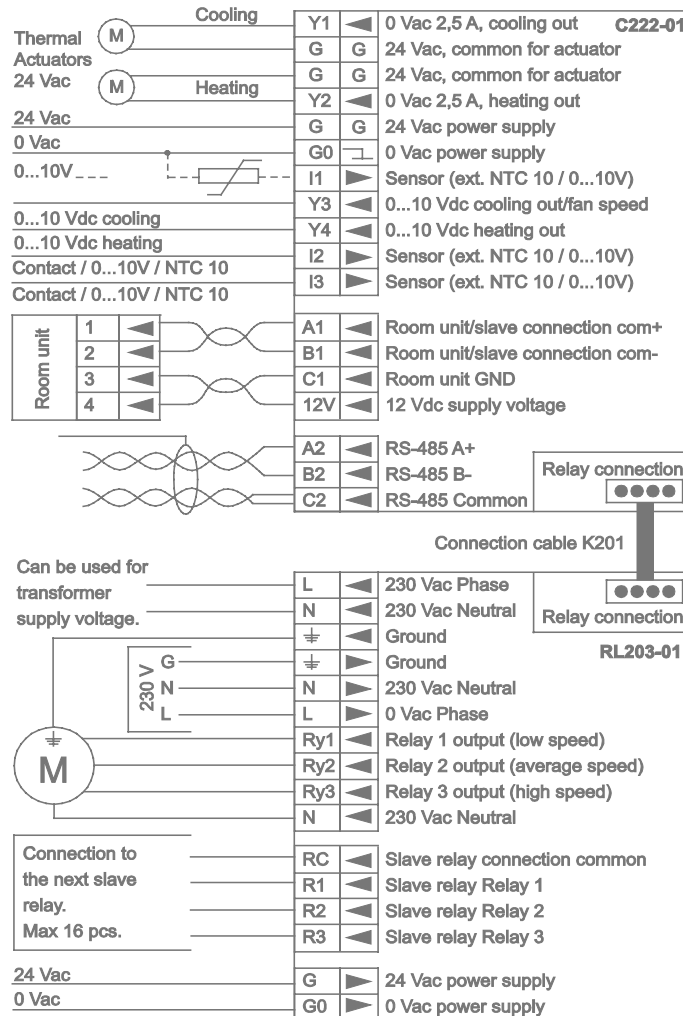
Cooling
Thermal Actuators 24 Vac
M
M
Heating

| Y1 | | 0 Vac 2,5 A, cooling out |
|---|---|---|
| G | G | 24 Vac, common for actuator |
| G | G | 24 Vac, common for actuator |
| Y2 | | 0 Vac 2,5 A, heating out |
| G | G | 24 Vac power supply |
| G0 | | 0 Vac power supply |
| I1 | | Sensor (ext. NTC 10 / 0...10V) |
| Y3 | | 0...10 Vdc cooling out/fan speed |
| Y4 | | 0...10 Vdc heating out |
| I2 | | Sensor (ext. NTC 10 / 0...10V) |
| I3 | | Sensor (ext. NTC 10 / 0...10V) |

C222-01

24 Vac
0 Vac
0...10V
0...10 Vdc cooling
0...10 Vdc heating
Contact / 0...10V / NTC 10
Contact / 0...10V / NTC 10

Room unit
1
2
3
4

| A1 | Room unit/slave connection com+ |
|---|---|
| B1 | Room unit/slave connection com- |
| C1 | Room unit GND |
| 12V | 12 Vdc supply voltage |
| A2 | RS-485 A+ |
| B2 | RS-485 B- |
| C2 | RS-485 Common |

Relay connection
Connection cable K201
Relay connection
RL203-01

Can be used for transformer supply voltage.

230 V
G
N
L
M

| L | 230 Vac Phase |
|---|---|
| N | 230 Vac Neutral |
| ⏚ | Ground |
| ⏚ | Ground |
| N | 230 Vac Neutral |
| L | 0 Vac Phase |
| Ry1 | Relay 1 output (low speed) |
| Ry2 | Relay 2 output (average speed) |
| Ry3 | Relay 3 output (high speed) |
| N | 230 Vac Neutral |
| RC | Slave relay connection common |
| R1 | Slave relay Relay 1 |
| R2 | Slave relay Relay 2 |
| R3 | Slave relay Relay 3 |
| G | 24 Vac power supply |
| G0 | 0 Vac power supply |

Connection to the next slave relay. Max 16 pcs.

24 Vac
0 Vac